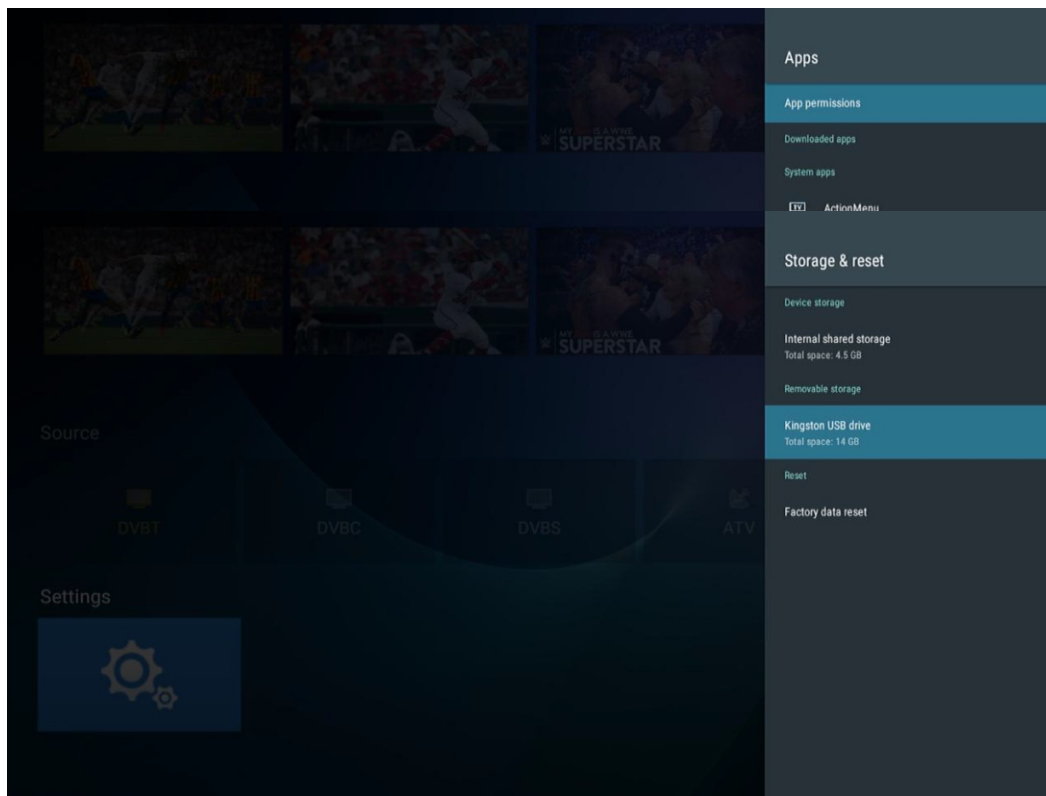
SUPERSTAR

SUPERSTAR

Source

DVBT

DVBC

DVBS

ATV

Settings

Apps

App permissions

Downloaded apps

System apps

ActionMenu

Storage & reset

Device storage

Internal shared storage
Total space: 4.5 GB

Removable storage

Kingston USB drive
Total space: 14 GB

Reset

Factory data reset